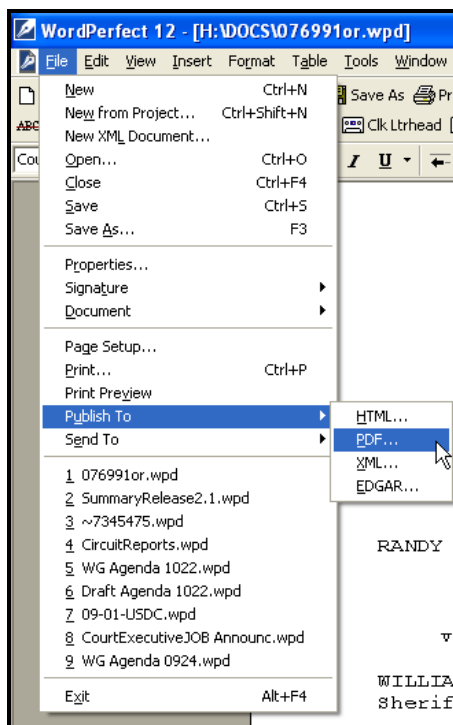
WordPerfect 12 - [H:\DOCS\076991or.wpd]

File Edit View Insert Format Table Tools Window

Save As Pr

Clk Ltrhead

Cou

New Ctrl+N
New from Project... Ctrl+Shift+N
New XML Document...
Open... Ctrl+O
Close Ctrl+F4
Save Ctrl+S
Save As... F3

Properties...
Signature
Document

Page Setup...
Print... Ctrl+P
Print Preview
Publish To
Send To

HTML...
PDF...
XML...
EDGAR...

1 076991or.wpd
2 SummaryRelease2.1.wpd
3 ~7345475.wpd
4 CircuitReports.wpd
5 WG Agenda 1022.wpd
6 Draft Agenda 1022.wpd
7 09-01-USDC.wpd
8 CourtExecutiveJOB Announc.wpd
9 WG Agenda 0924.wpd

Exit Alt+F4

RANDY

v

WILLIA
Sherif